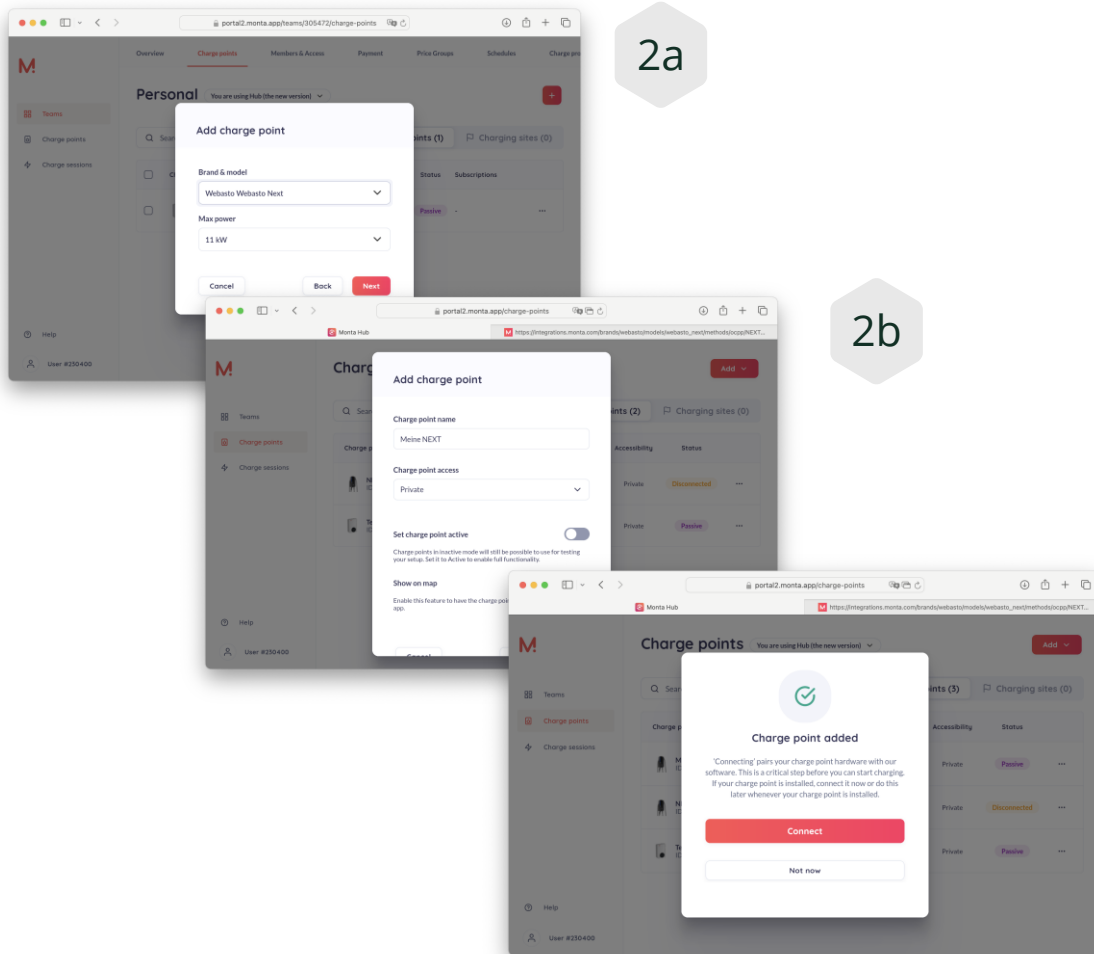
portal2.monta.app/teams/305472/charge-points

Overview Charge points Members & Access Payment Price Groups Schedules Charge pro

Teams
Charge points
Charge sessions

Personal You are using Hub (the new version)

Add charge point

Brand & model
Webasto Webasto Next

Max power
11 kW

Cancel Back Next

oints (1) Charging sites (0)
Status Subscriptions
Passive -

Help
User #250400

2a

portal2.monta.app/charge-points
Monta Hub
https://integrations.monta.com/brands/webasto/models/webasto_next/methods/ocpp/NEXT...

Teams
Charge points
Charge sessions

Charg
Add

Add charge point

Charge point name
Meine NEXT

Charge point access
Private

Set charge point active
Charge points in inactive mode will still be possible to use for testing your setup. Set it to Active to enable full functionality.

Show on map
Enable this feature to have the charge poi app.

oints (2) Charging sites (0)
Accessibility Status
Private Disconnected
Private Passive

Help
User #250400

2b

portal2.monta.app/charge-points
Monta Hub
https://integrations.monta.com/brands/webasto/models/webasto_next/methods/ocpp/NEXT...

Charge points You are using Hub (the new version)
Add

Teams
Charge points
Charge sessions

Charge point added

'Connecting' pairs your charge point hardware with our software. This is a critical step before you can start charging. If your charge point is installed, connect it now or do this later whenever your charge point is installed.

Connect
Not now

oints (3) Charging sites (0)
Accessibility Status
Private Passive
Private Disconnected
Private Passive

Help
User #250400